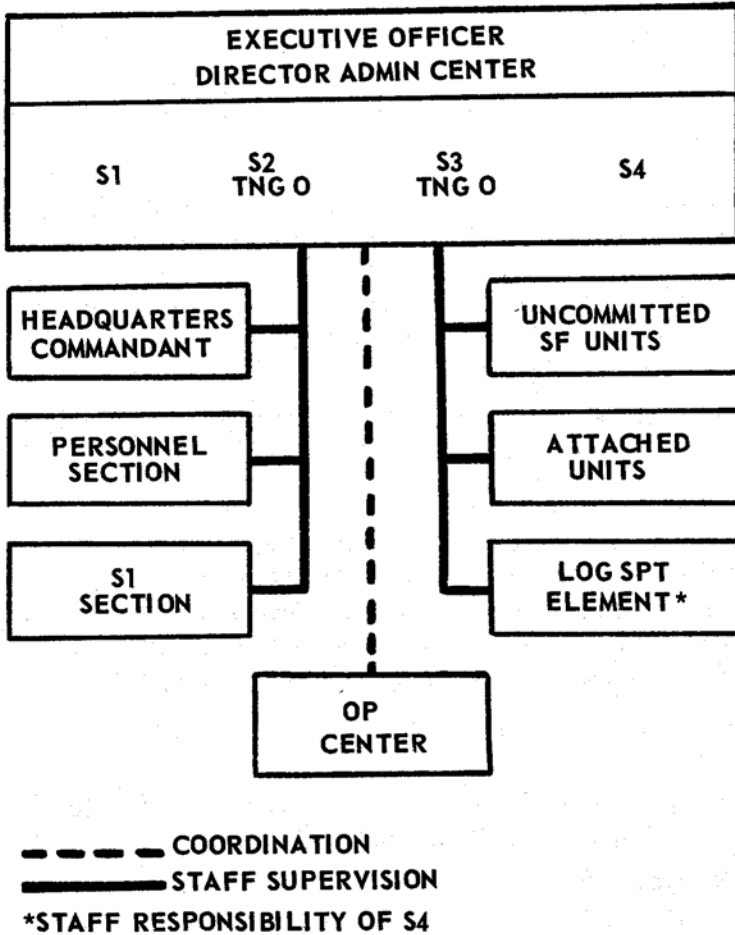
EXECUTIVE OFFICER
DIRECTOR ADMIN CENTER

S1

S2
TNG O

S3
TNG O

S4

HEADQUARTERS COMMANDANT

PERSONNEL SECTION

S1 SECTION

UNCOMMITTED SF UNITS

ATTACHED UNITS

LOG SPT ELEMENT*

OP CENTER

COORDINATION
STAFF SUPERVISION
*STAFF RESPONSIBILITY OF S4